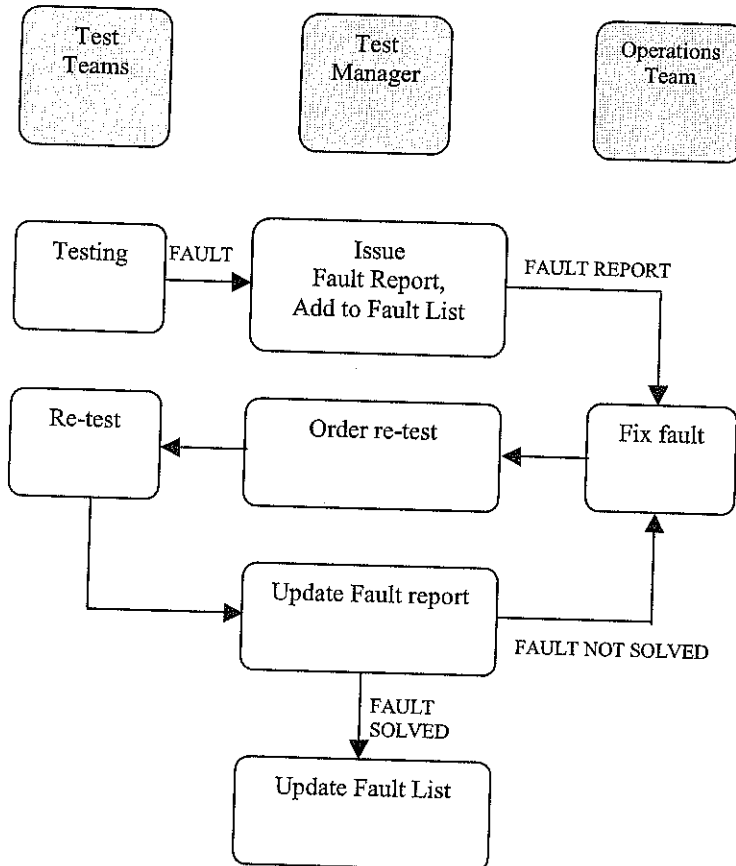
Test Teams

Test Manager

Operations Team

Testing

FAULT

Issue Fault Report, Add to Fault List

FAULT REPORT

Re-test

Order re-test

Fix fault

Update Fault report

FAULT NOT SOLVED

FAULT SOLVED

Update Fault List